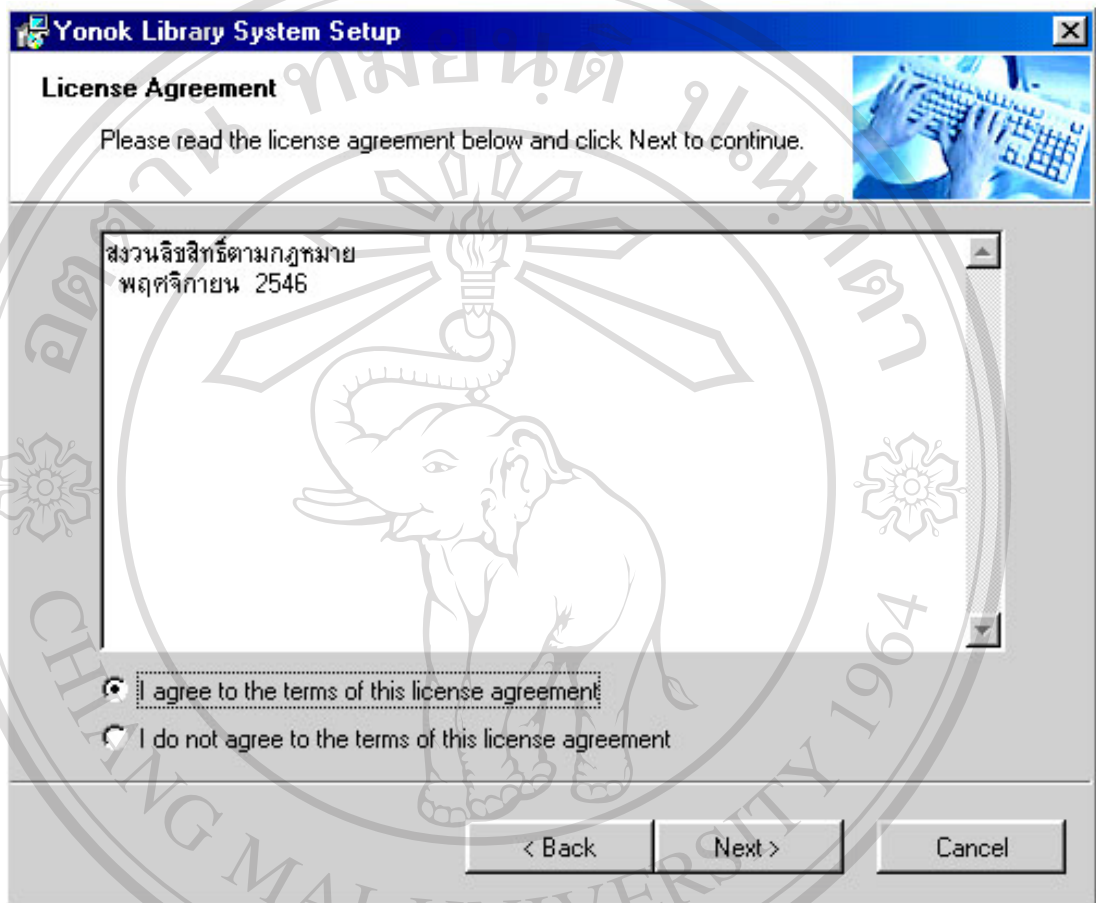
Yonok Library System Setup

License Agreement

Please read the license agreement below and click Next to continue.

สงวนลิขสิทธิ์ตามกฎหมาย
พฤศจิกายน 2546

I agree to the terms of this license agreement

I do not agree to the terms of this license agreement

< Back

Next >

Cancel

CHIANG MAI UNIVERSITY 1964